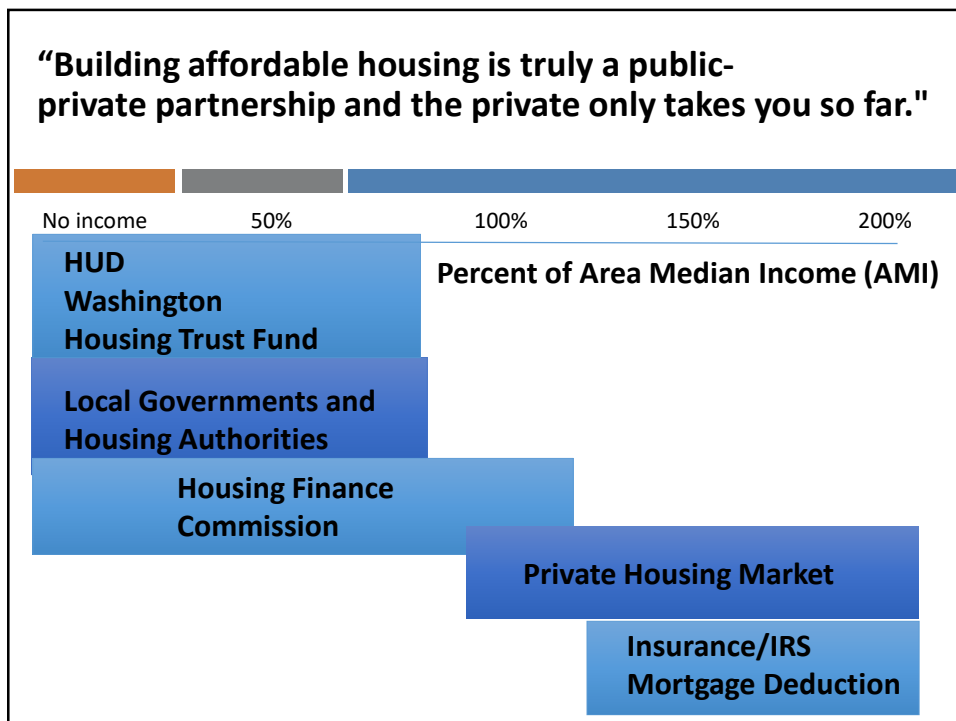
“Building affordable housing is truly a public-private partnership and the private only takes you so far."

No income 50% 100% 150% 200%

Percent of Area Median Income (AMI)

HUD
Washington
Housing Trust Fund

Local Governments and Housing Authorities

Housing Finance Commission

Private Housing Market

Insurance/IRS Mortgage Deduction